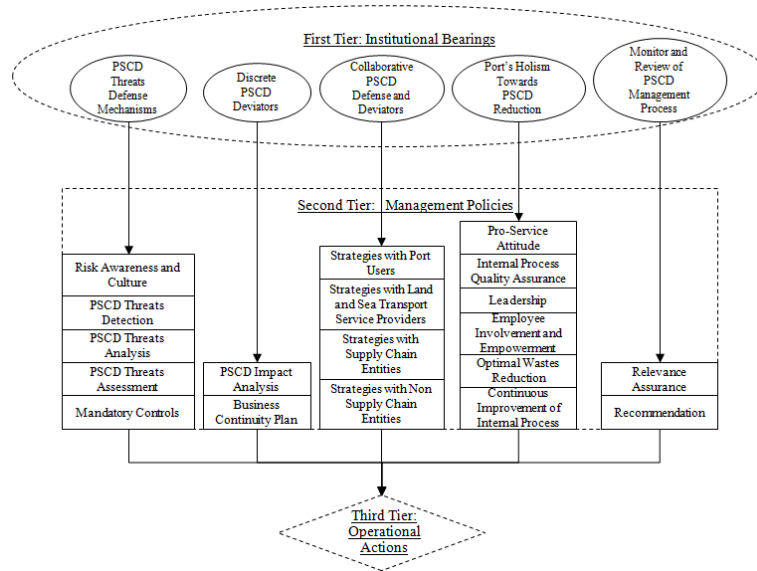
First Tier: Institutional Bearings

PSCD Threats Defense Mechanisms

Discrete PSCD Deviators

Collaborative PSCD Defense and Deviators

Port's Holism Towards PSCD Reduction

Monitor and Review of PSCD Management Process

Second Tier: Management Policies

Risk Awareness and Culture

PSCD Threats Detection

PSCD Threats Analysis

PSCD Threats Assessment

Mandatory Controls

PSCD Impact Analysis

Business Continuity Plan

Strategies with Port Users

Strategies with Land and Sea Transport Service Providers

Strategies with Supply Chain Entities

Strategies with Non Supply Chain Entities

Pro-Service Attitude

Internal Process Quality Assurance

Leadership

Employee Involvement and Empowerment

Optimal Wastes Reduction

Continuous Improvement of Internal Process

Relevance Assurance

Recommendation

Third Tier: Operational Actions